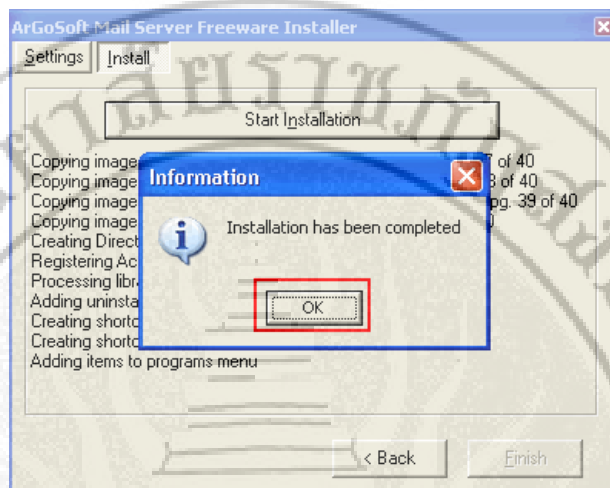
ArGoSoft Mail Server Freeware Installer

Settings Install

Start Installation

Copying image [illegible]7 of 40
Copying image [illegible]8 of 40
Copying image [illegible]pg. 39 of 40
Copying image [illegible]0
Creating Direct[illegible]
Registering Ac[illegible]
Processing libr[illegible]
Adding uninsta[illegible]
Creating shortc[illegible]
Creating shortc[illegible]
Adding items to programs menu

Information

Installation has been completed

OK

< Back Finish